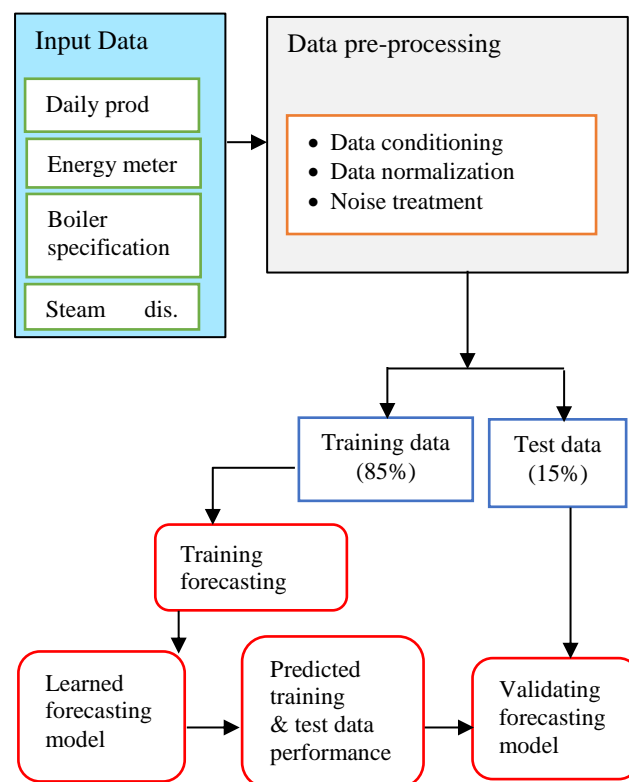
Input Data

Daily prod

Energy meter

Boiler specification

Steam dis.

Data pre-processing

- Data conditioning
- Data normalization
- Noise treatment

Training data (85%)

Test data (15%)

Training forecasting

Learned forecasting model

Predicted training & test data performance

Validating forecasting model